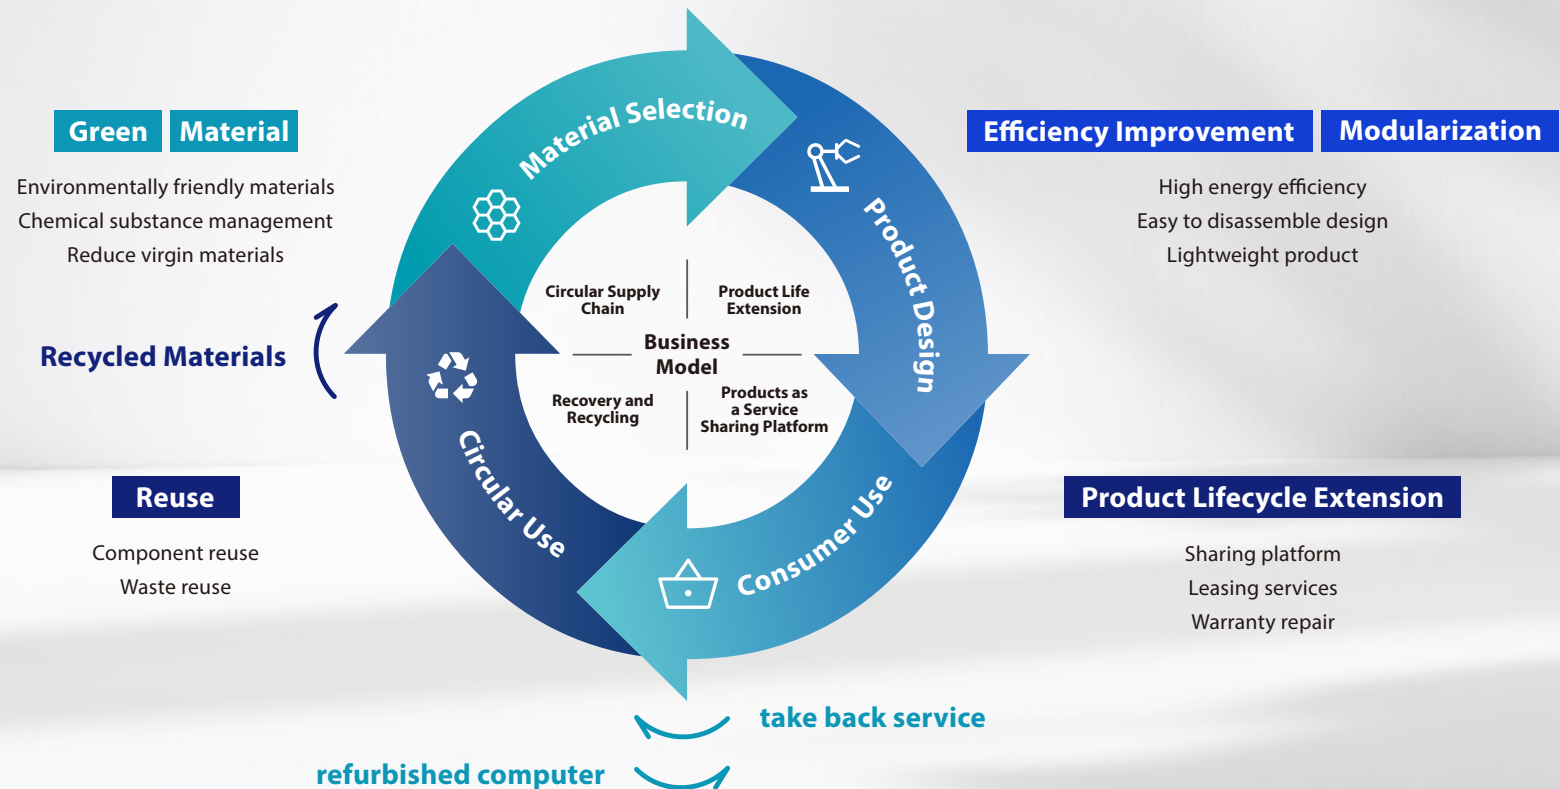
Green Material

Environmentally friendly materials
Chemical substance management
Reduce virgin materials

Recycled Materials

Reuse

Component reuse
Waste reuse

Material Selection

Product Design

Consumer Use

Circular Use

Circular Supply Chain

Product Life Extension

Business Model

Recovery and Recycling

Products as a Service Sharing Platform

Efficiency Improvement Modularization

High energy efficiency
Easy to disassemble design
Lightweight product

Product Lifecycle Extension

Sharing platform
Leasing services
Warranty repair

take back service

refurbished computer